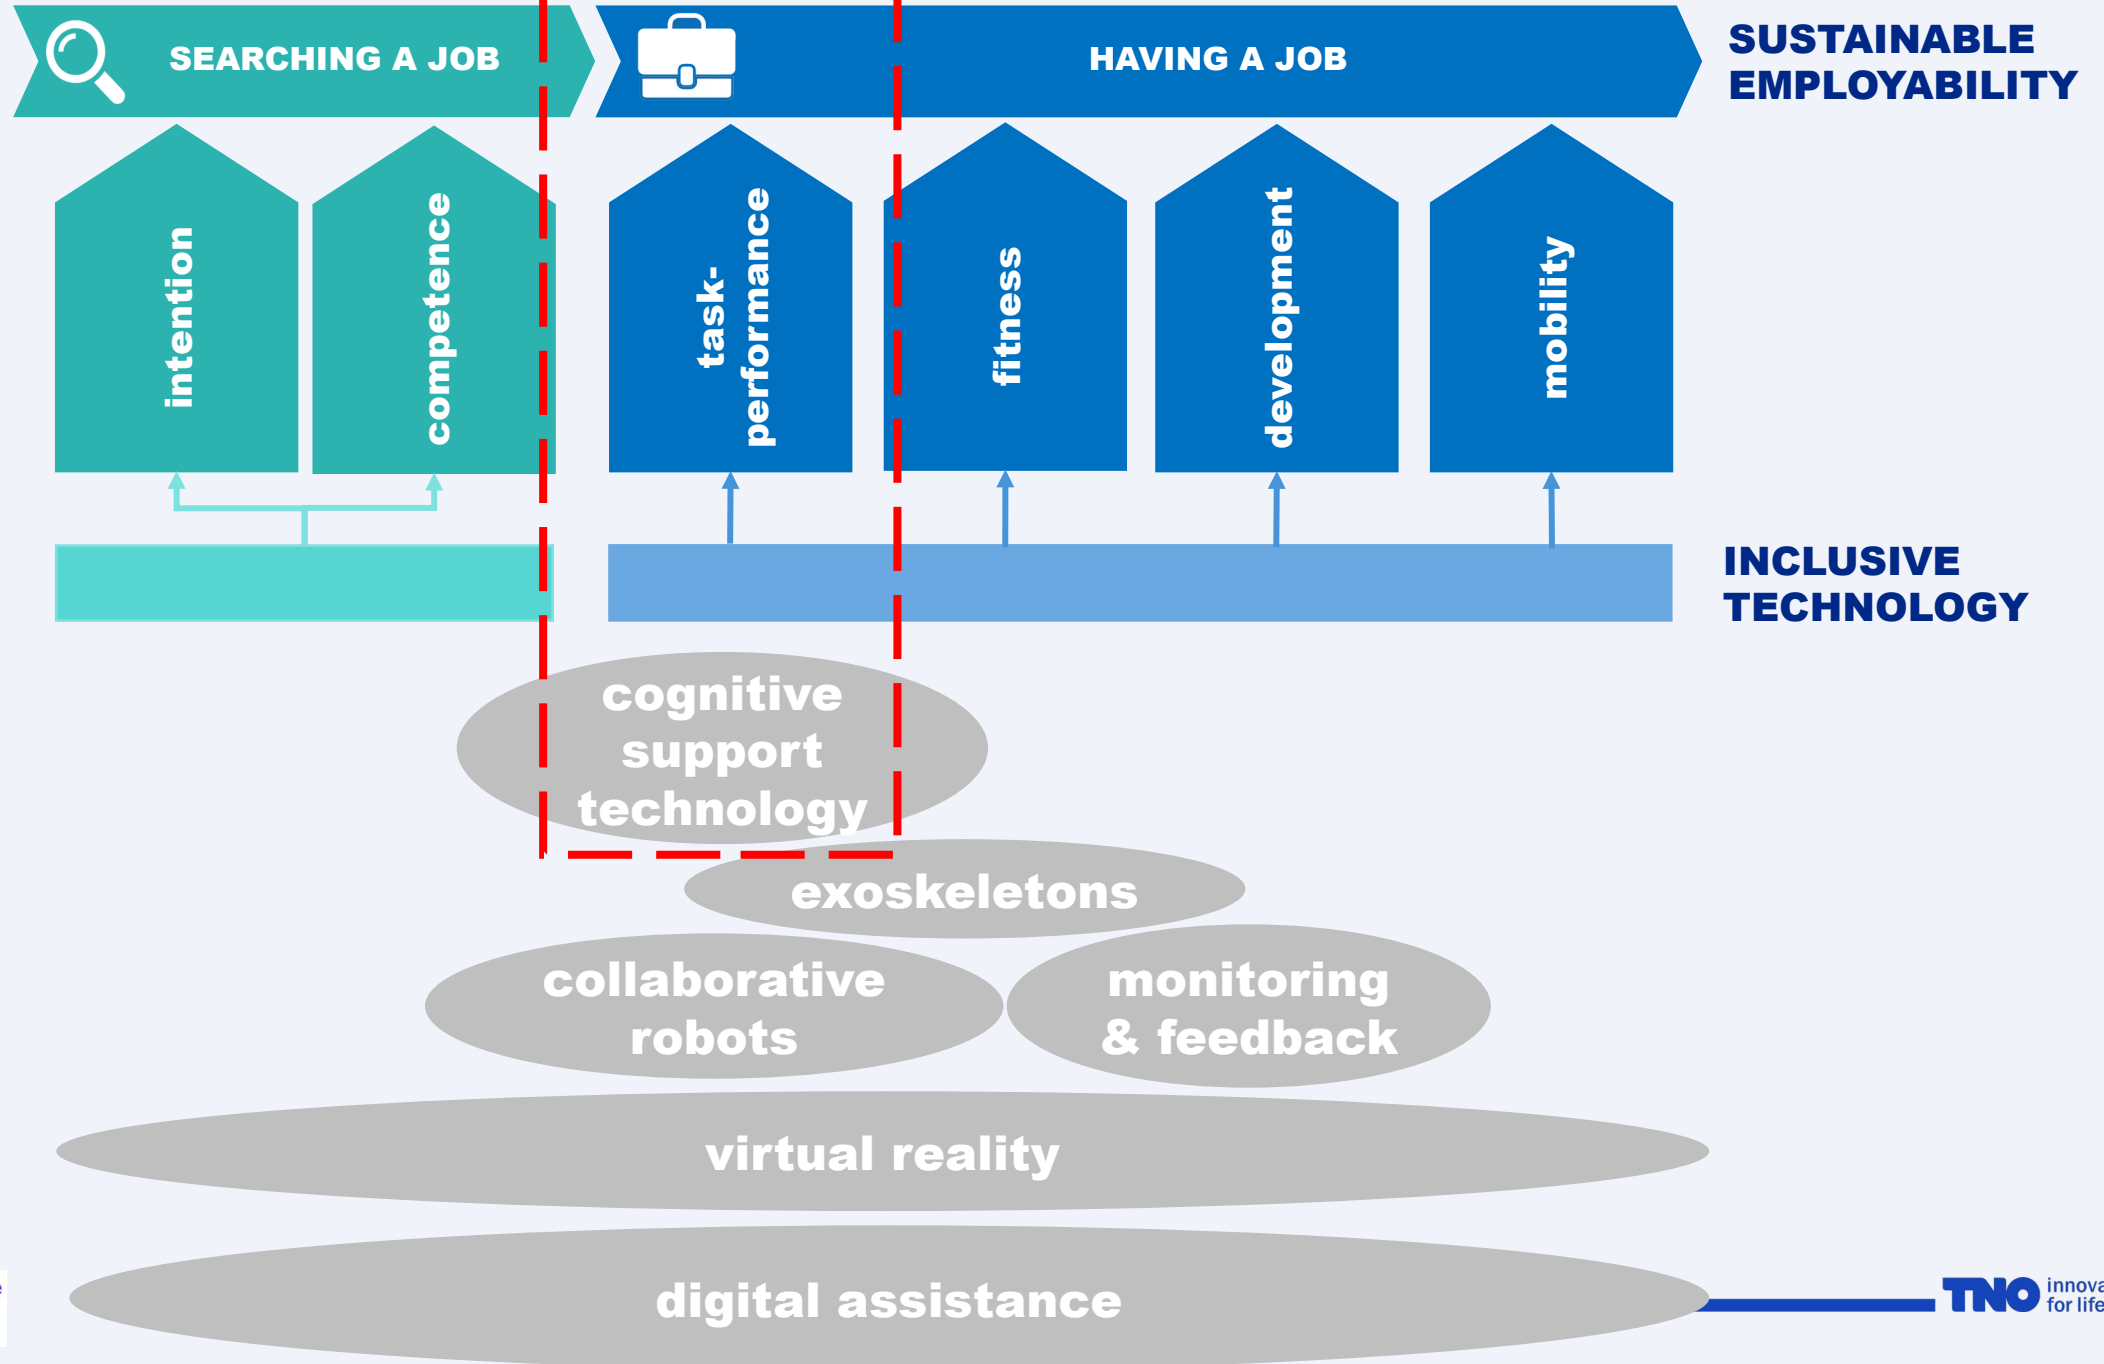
SEARCHING A JOB

HAVING A JOB

SUSTAINABLE EMPLOYABILITY

intention

competence

task-performance

fitness

development

mobility

INCLUSIVE TECHNOLOGY

cognitive support technology

exoskeletons

collaborative robots

monitoring & feedback

virtual reality

digital assistance

TNO innova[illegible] for life